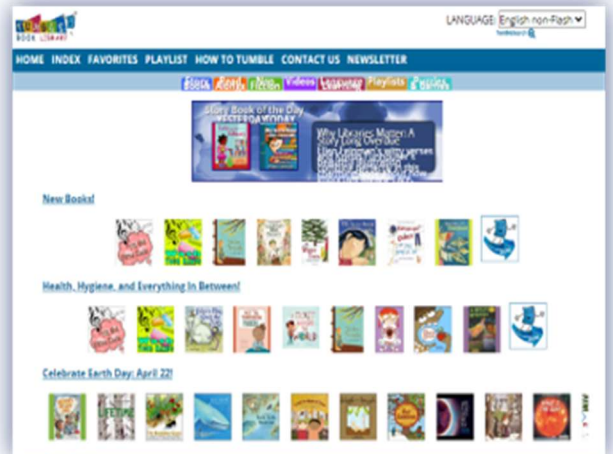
BOOK LIBRARY

LANGUAGE: English non-Flash

HOME INDEX FAVORITES PLAYLIST HOW TO TUMBLE CONTACT US NEWSLETTER

Story Books Read Alongs Non Fiction Videos Language Learning Playlists Puzzles & Games

Story Book of the Day
YESTERDAY TODAY

Why Libraries Matter: A Story Long Overdue

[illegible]

New Books!

Health, Hygiene, and Everything In Between!

Celebrate Earth Day: April 22!